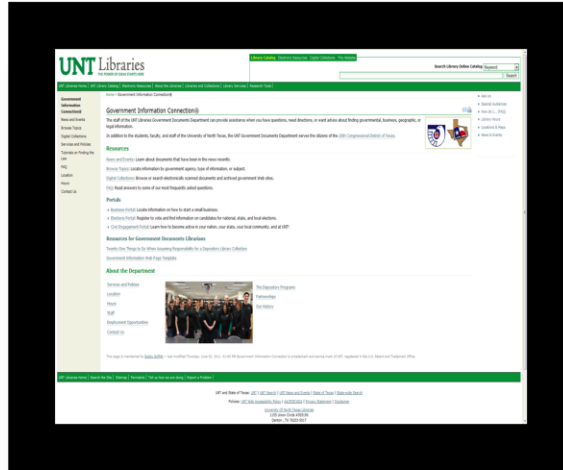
UNT Libraries
THE POWER OF UNIVERSITY INFORMATION

Library Catalog | Electronic Resources | Digital Collections | The Website

Search Library Online Catalog Keyword

Search

UNT Libraries Home | UNT Library Catalog | Electronic Resources | About the Libraries | Libraries and Collections | Library Services | Research Tools

Home > Government Information Connection®

Government Information Connection®

Government Information Connection®
News and Events
Browse Topics
Digital Collections
Services and Policies
Tutorials on Finding the Law
FAQ
Location
Hours
Contact Us

The staff of the UNT Libraries Government Documents Department can provide assistance when you have questions, need directions, or want advice about finding governmental, business, geographic, or legal information.

In addition to the students, faculty, and staff of the University of North Texas, the UNT Government Documents Department serves the citizens of the 26th Congressional District of Texas.

Resources

News and Events: Learn about documents that have been in the news recently.
Browse Topics: Locate information by government agency, type of information, or subject.
Digital Collections: Browse or search electronically scanned documents and archived government Web sites.
FAQ: Read answers to some of our most frequently asked questions.

Portals

Business Portal: Locate information on how to start a small business.
Elections Portal: Register to vote and find information on candidates for national, state, and local elections.
Civic Engagement Portal: Learn how to become active in your nation, our state, your local community, and at UNT!

Resources for Government Documents Librarians

Twenty One Things to Do When Assuming Responsibility for a Depository Library Collection
Government Information Web Page Template

About the Department

Services and Policies
Location
Hours
Staff
Employment Opportunities
Contact Us

The Depository Program
Partnerships
Our History

Ask Us
Special Audiences
How do I... (FAQ)
Library Hours
Locations & Maps
News & Events

This page is maintained by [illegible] -- last modified Thursday, June 02, 2011. © UNT Government Information Connection is a trademark and service mark of UNT, registered in the U.S. Patent and Trademark Office.

UNT Libraries Home | Search the Site | Sitemap | Permalink | Tell us how we are doing | Report a Problem

UNT and State of Texas: UNT | UNT Search | UNT News and Events | State of Texas | Statewide Search
Policies: UNT Web Accessibility Policy | AA/EOE/ADA | Privacy Statement | Disclaimer
University of North Texas Libraries
1155 Union Circle #305190
Denton , TX 76203-5017